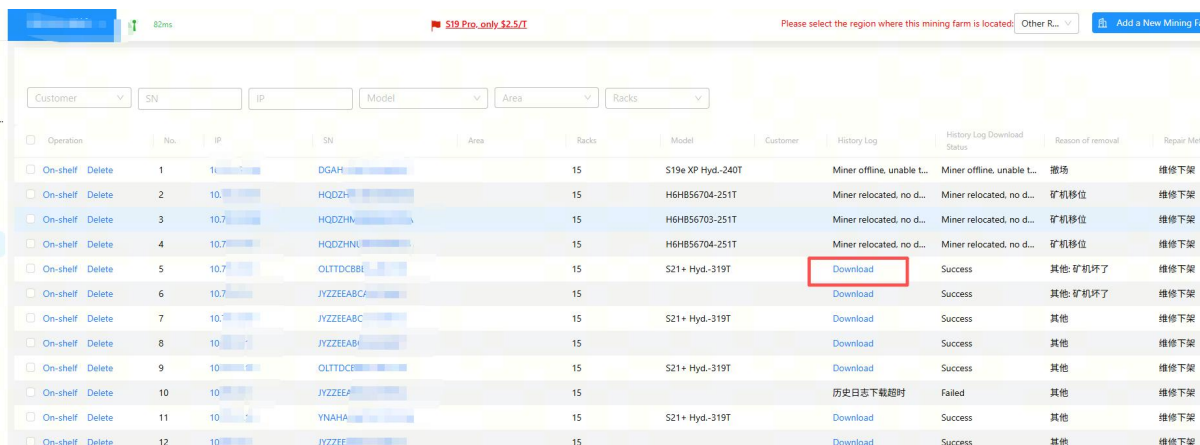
82ms S19 Pro, only $2.5/T Please select the region where this mining farm is located: Other R... Add a New Mining F

Customer SN IP Model Area Racks

| Operation | No. | IP | SN | Area | Racks | Model | Customer | History Log | History Log Download Status | Reason of removal | Repair Me |
|---|---|---|---|---|---|---|---|---|---|---|---|
| On-shelf Delete | 1 | 1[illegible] | DGAH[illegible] | | 15 | S19e XP Hyd.-240T | | Miner offline, unable t... | Miner offline, unable t... | 撤场 | 维修下架 |
| On-shelf Delete | 2 | 10.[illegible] | HQDZH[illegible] | | 15 | H6HB56704-251T | | Miner relocated, no d... | Miner relocated, no d... | 矿机移位 | 维修下架 |
| On-shelf Delete | 3 | 10.7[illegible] | HQDZHM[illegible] | | 15 | H6HB56703-251T | | Miner relocated, no d... | Miner relocated, no d... | 矿机移位 | 维修下架 |
| On-shelf Delete | 4 | 10.7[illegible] | HQDZHN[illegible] | | 15 | H6HB56704-251T | | Miner relocated, no d... | Miner relocated, no d... | 矿机移位 | 维修下架 |
| On-shelf Delete | 5 | 10.7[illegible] | OLTTDCBB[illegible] | | 15 | S21+ Hyd.-319T | | Download | Success | 其他: 矿机坏了 | 维修下架 |
| On-shelf Delete | 6 | 10.7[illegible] | JYZZEEABCA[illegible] | | 15 | | | Download | Success | 其他: 矿机坏了 | 维修下架 |
| On-shelf Delete | 7 | 10.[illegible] | JYZZEEABC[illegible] | | 15 | S21+ Hyd.-319T | | Download | Success | 其他 | 维修下架 |
| On-shelf Delete | 8 | 10.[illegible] | JYZZEEAB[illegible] | | 15 | | | Download | Success | 其他 | 维修下架 |
| On-shelf Delete | 9 | 10.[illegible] | OLTTDC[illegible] | | 15 | S21+ Hyd.-319T | | Download | Success | 其他 | 维修下架 |
| On-shelf Delete | 10 | 10.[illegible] | JYZZEE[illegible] | | 15 | | | 历史日志下载超时 | Failed | 其他 | 维修下架 |
| On-shelf Delete | 11 | 10.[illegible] | YNAHA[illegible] | | 15 | S21+ Hyd.-319T | | Download | Success | 其他 | 维修下架 |
| On-shelf Delete | 12 | 10.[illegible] | JYZZEE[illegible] | | 15 | | | Download | Success | 其他 | 维修下架 |